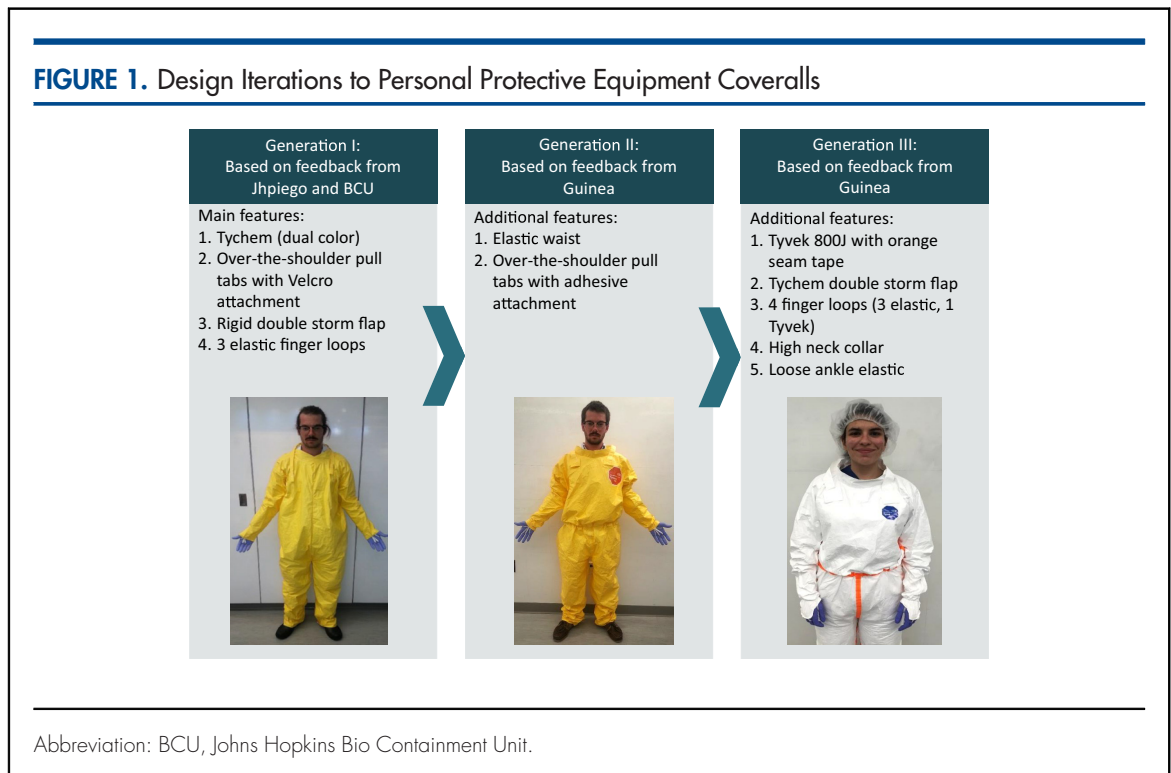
FIGURE 1. Design Iterations to Personal Protective Equipment Coveralls

Generation I: Based on feedback from Jhpiego and BCU

Main features:
1. Tychem (dual color)
2. Over-the-shoulder pull tabs with Velcro attachment
3. Rigid double storm flap
4. 3 elastic finger loops

Generation II: Based on feedback from Guinea

Additional features:
1. Elastic waist
2. Over-the-shoulder pull tabs with adhesive attachment

Generation III: Based on feedback from Guinea

Additional features:
1. Tyvek 800J with orange seam tape
2. Tychem double storm flap
3. 4 finger loops (3 elastic, 1 Tyvek)
4. High neck collar
5. Loose ankle elastic

Abbreviation: BCU, Johns Hopkins Bio Containment Unit.